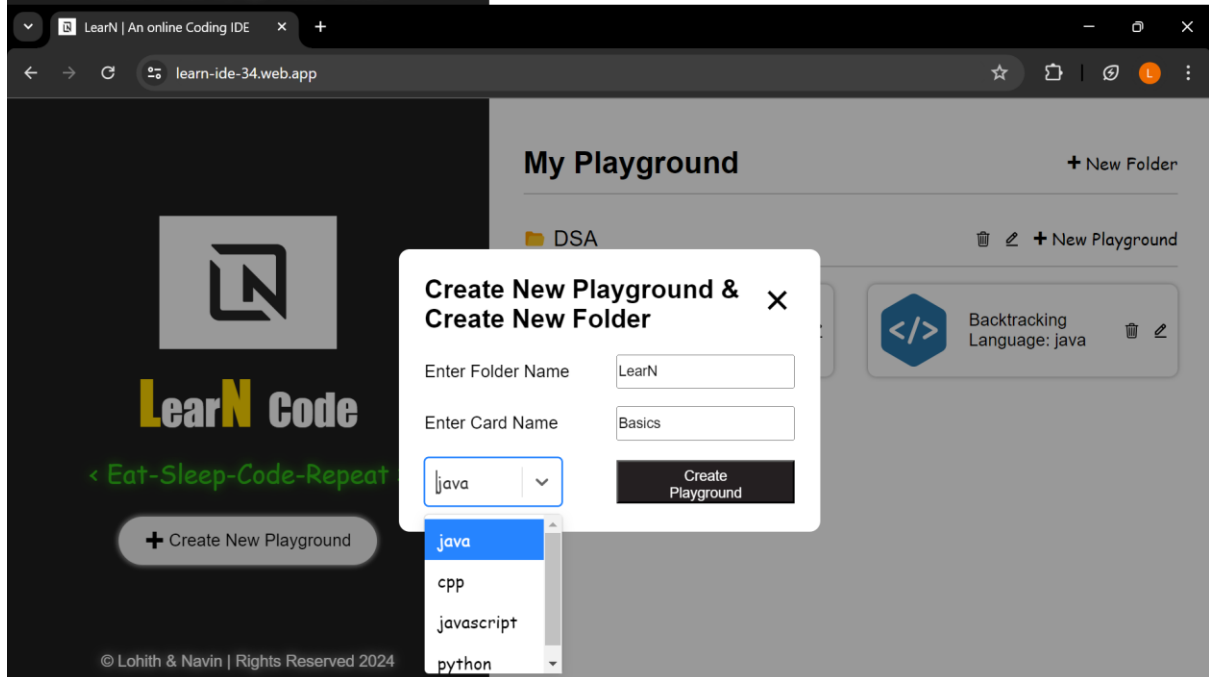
LearN | An online Coding IDE
learn-ide-34.web.app

LearN Code
< Eat-Sleep-Code-Repeat >
Create New Playground
© Lohith & Navin | Rights Reserved 2024

My Playground
New Folder
DSA
New Playground
Backtracking
Language: java

Create New Playground & Create New Folder
Enter Folder Name LearN
Enter Card Name Basics
java
Create Playground
java
cpp
javascript
python